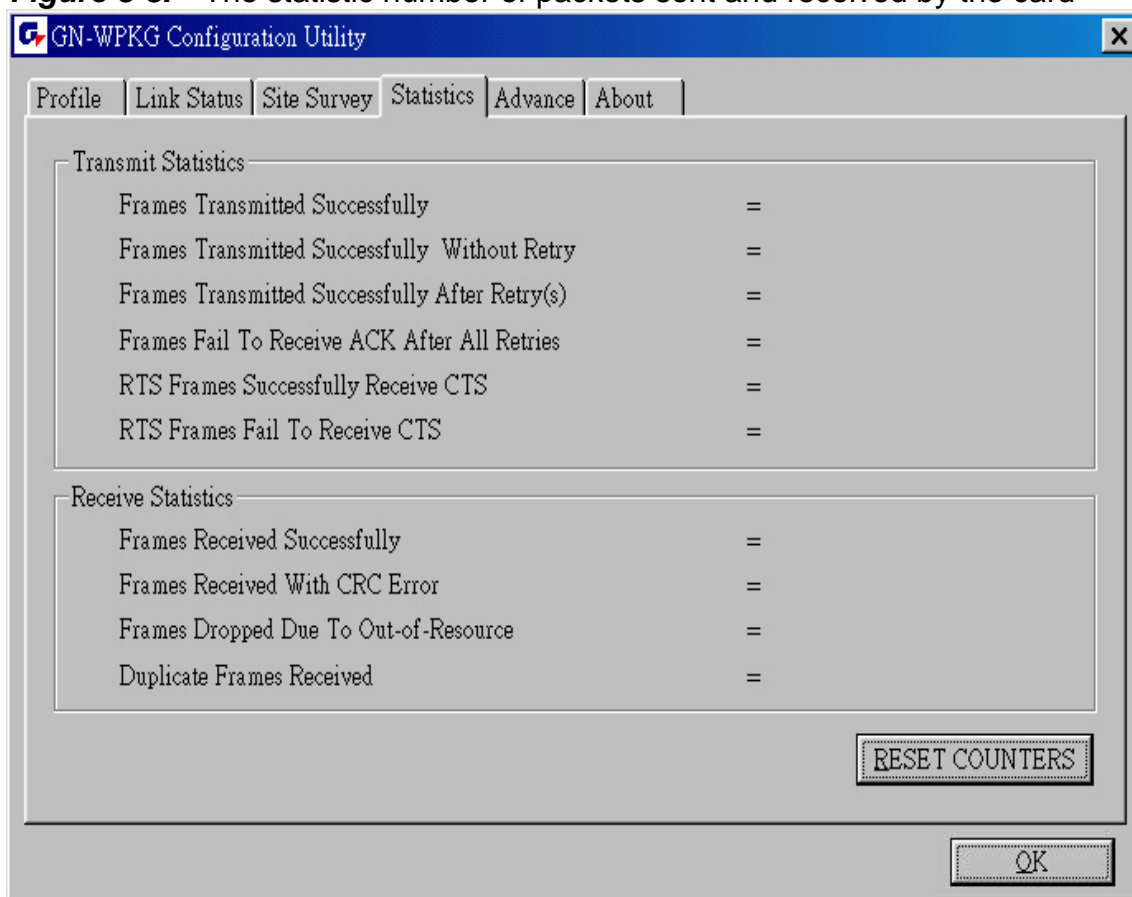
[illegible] The statistic number of packets sent and received by the card

GN-WPKG Configuration Utility

Profile | Link Status | Site Survey | Statistics | Advance | About

Transmit Statistics

Frames Transmitted Successfully =

Frames Transmitted Successfully Without Retry =

Frames Transmitted Successfully After Retry(s) =

Frames Fail To Receive ACK After All Retries =

RTS Frames Successfully Receive CTS =

RTS Frames Fail To Receive CTS =

Receive Statistics

Frames Received Successfully =

Frames Received With CRC Error =

Frames Dropped Due To Out-of-Resource =

Duplicate Frames Received =

RESET COUNTERS

OK